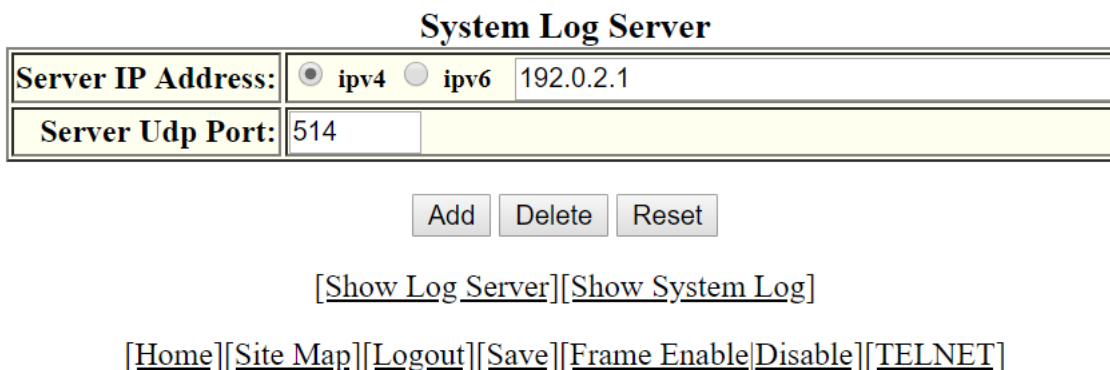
System Log Server

| Server IP Address: | ipv4 ipv6 192.0.2.1 |
|---|---|
| Server Udp Port: | 514 |

Add Delete Reset

[Show Log Server][Show System Log]

[Home][Site Map][Logout][Save][Frame Enable|Disable][TELNET]